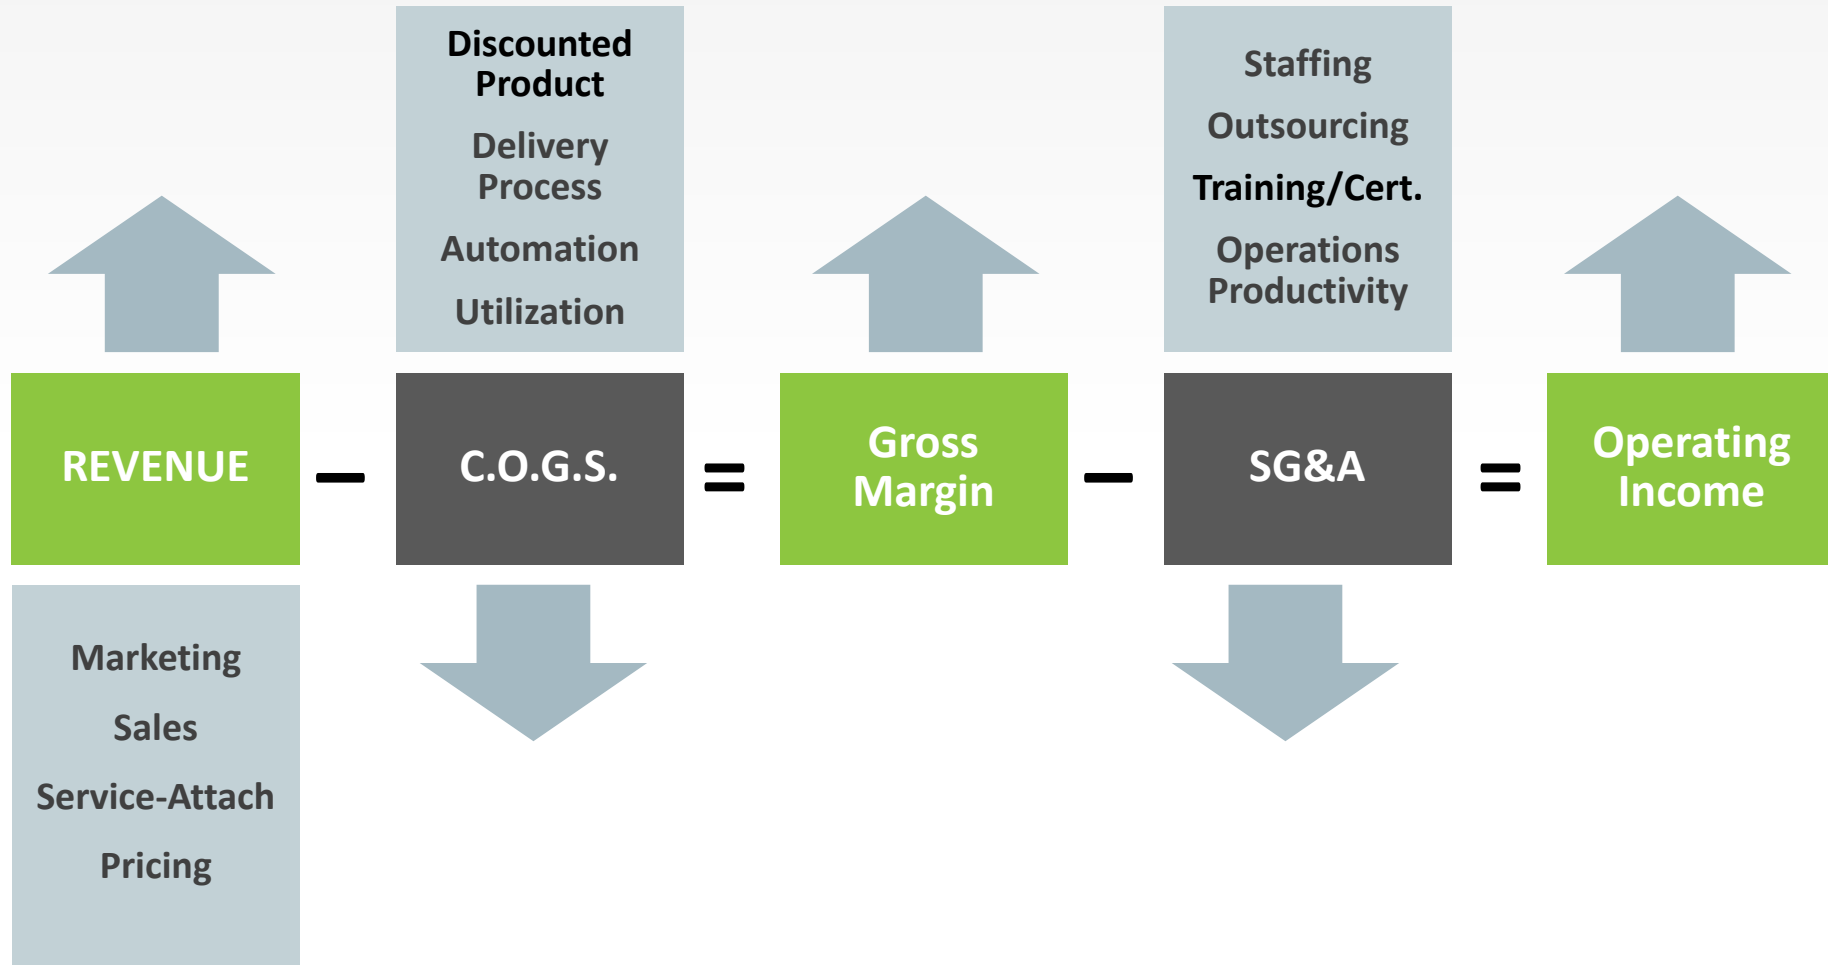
Discounted Product

Delivery Process

Automation

Utilization

Staffing

Outsourcing

Training/Cert.

Operations Productivity

REVENUE – C.O.G.S. = Gross Margin – SG&A = Operating Income

Marketing

Sales

Service-Attach

Pricing